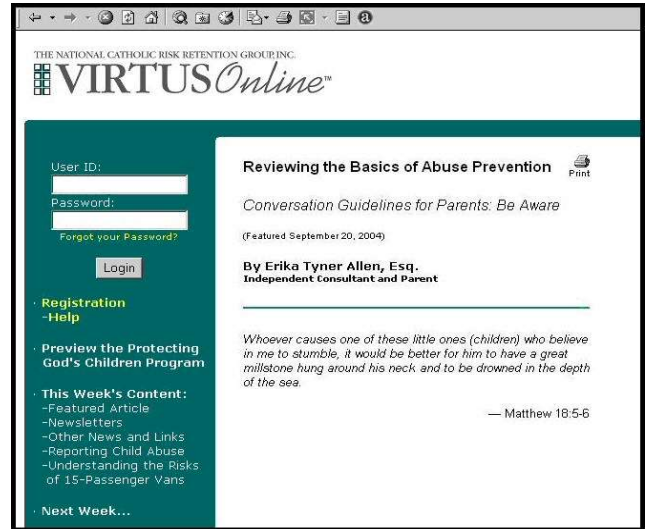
THE NATIONAL CATHOLIC RISK RETENTION GROUP, INC.
VIRTUS Online™

User ID:

Password:

Forgot your Password?

Login

· Registration
-Help

· Preview the Protecting God's Children Program

· This Week's Content:
-Featured Article
-Newsletters
-Other News and Links
-Reporting Child Abuse
-Understanding the Risks of 15-Passenger Vans

· Next Week...

Reviewing the Basics of Abuse Prevention

Print

Conversation Guidelines for Parents: Be Aware

(Featured September 20, 2004)

By Erika Tyner Allen, Esq.
Independent Consultant and Parent

Whoever causes one of these little ones (children) who believe in me to stumble, it would be better for him to have a great millstone hung around his neck and to be drowned in the depth of the sea.

— Matthew 18:5-6